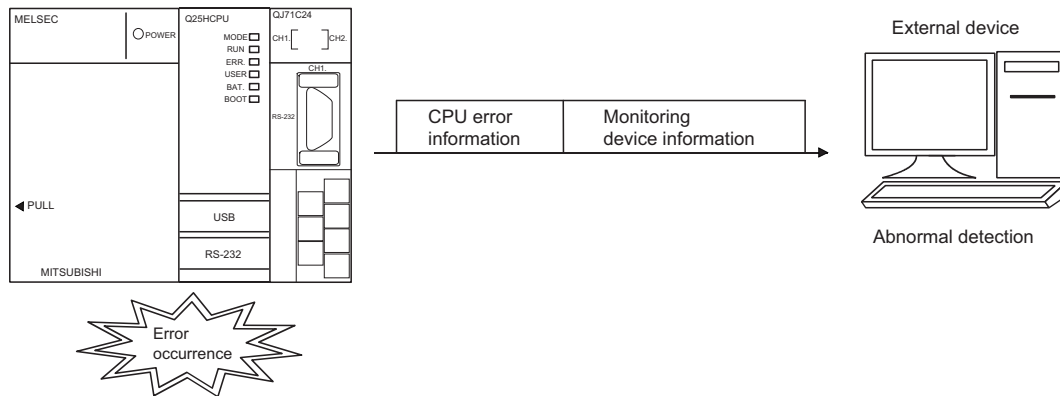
MELSEC

POWER

Q25HCPU

MODE
RUN
ERR.
USER
BAT.
BOOT

USB

RS-232

QJ71C24

CH1.

CH2.

CH1.

RS-232

PULL

MITSUBISHI

Error occurrence

CPU error information

Monitoring device information

External device

Abnormal detection